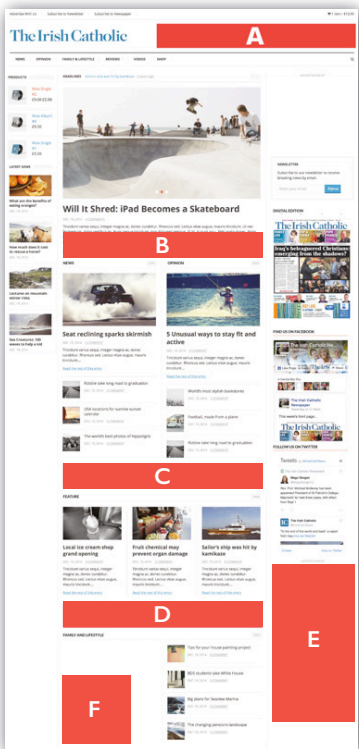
The Irish Catholic

A

NEWS OPINION FAMILY & LIFESTYLE REVIEWS VIDEOS SHOP

PRODUCTS

LATEST NEWS

Will It Shred: iPad Becomes a Skateboard

B

NEWS

OPINION

Seat reclining sparks skirmish

5 Unusual ways to stay fit and active

C

FEATURE

Local ice cream shop grand opening

Fruit chemical may prevent organ damage

Sailor's ship was hit by kamikaze

D

FAMILY AND LIFESTYLE

E

F

NEWSLETTER

DIGITAL EDITION

The Irish Catholic

FIND US ON FACEBOOK

The Irish Catholic

FOLLOW US ON TWITTER

Tweets